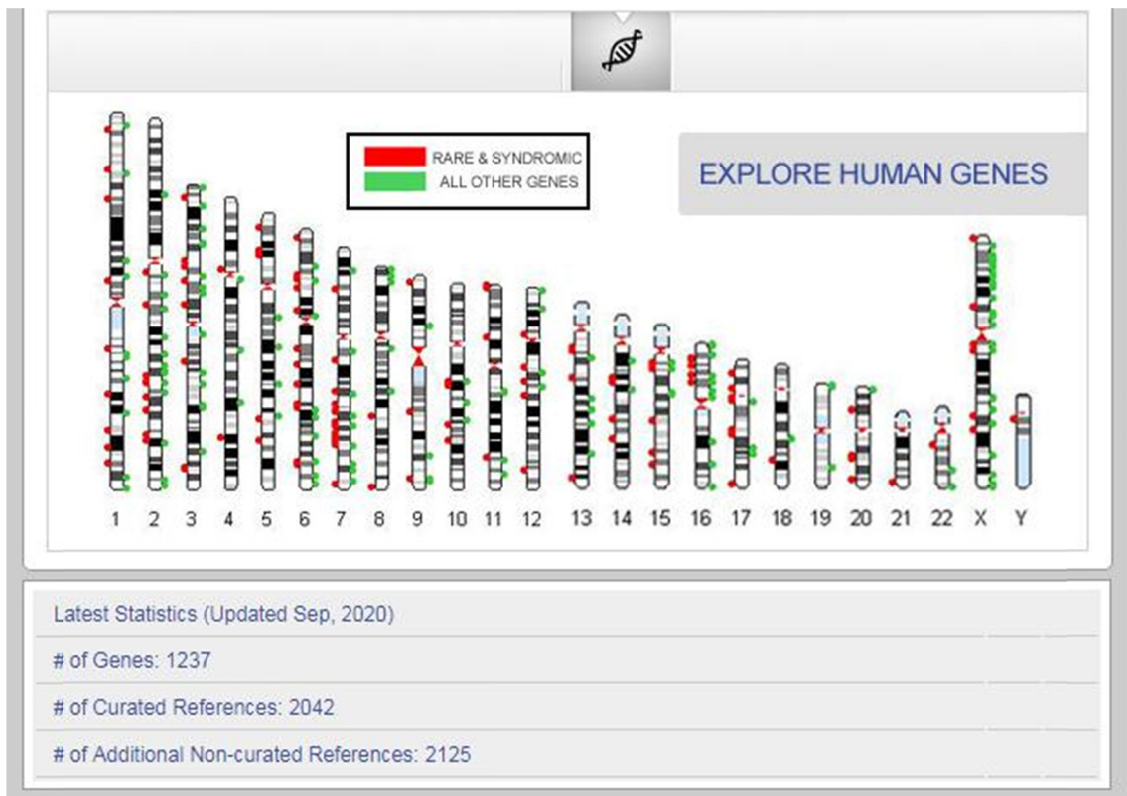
RARE & SYNDROMIC
ALL OTHER GENES

EXPLORE HUMAN GENES

1 2 3 4 5 6 7 8 9 10 11 12 13 14 15 16 17 18 19 20 21 22 X Y

Latest Statistics (Updated Sep, 2020)

# of Genes: 1237

# of Curated References: 2042

# of Additional Non-curated References: 2125